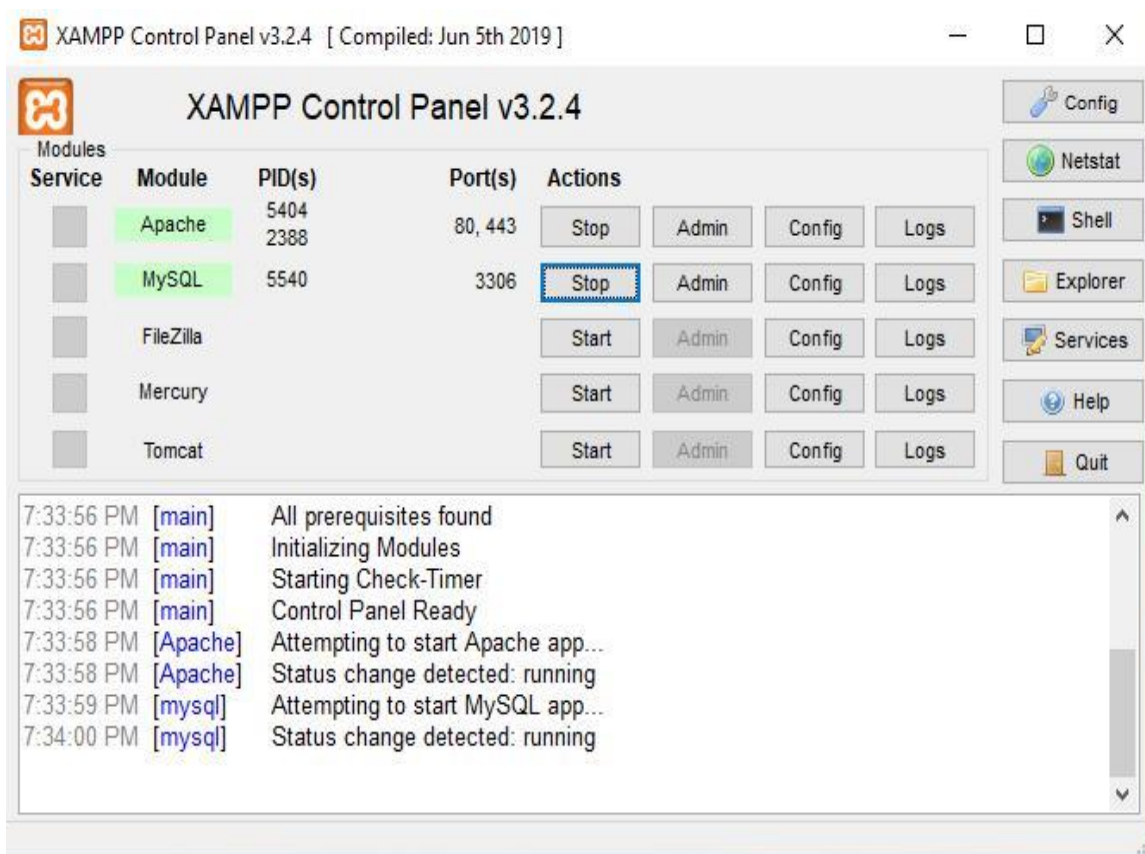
XAMPP Control Panel v3.2.4 [ Compiled: Jun 5th 2019 ]

XAMPP Control Panel v3.2.4

Config
Netstat
Shell
Explorer
Services
Help
Quit

Modules

| Service | Module | PID(s) | Port(s) | Actions | | | |
|---|---|---|---|---|---|---|---|
| | Apache | 5404 2388 | 80, 443 | Stop | Admin | Config | Logs |
| | MySQL | 5540 | 3306 | Stop | Admin | Config | Logs |
| | FileZilla | | | Start | Admin | Config | Logs |
| | Mercury | | | Start | Admin | Config | Logs |
| | Tomcat | | | Start | Admin | Config | Logs |

7:33:56 PM [main] All prerequisites found
7:33:56 PM [main] Initializing Modules
7:33:56 PM [main] Starting Check-Timer
7:33:56 PM [main] Control Panel Ready
7:33:58 PM [Apache] Attempting to start Apache app...
7:33:58 PM [Apache] Status change detected: running
7:33:59 PM [mysql] Attempting to start MySQL app...
7:34:00 PM [mysql] Status change detected: running